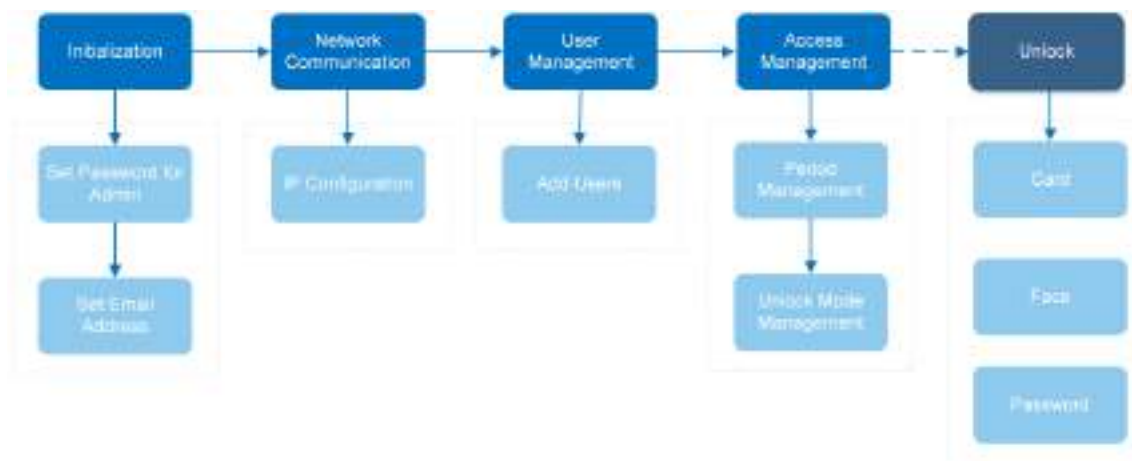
Inibalization

Network Communication

User Management

Access Management

Unlock

Set Password for Admin

Set Email Address

IP Configuration

Add Users

Period Management

Unlock Mode Management

Card

Face

Password